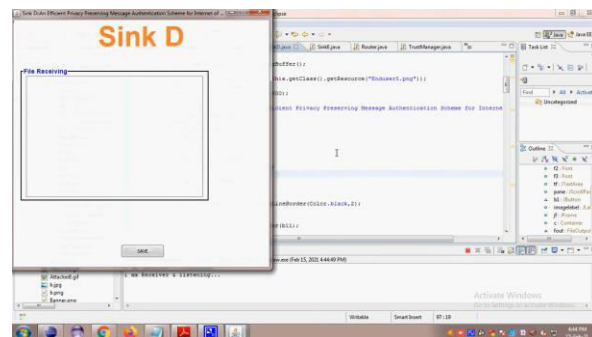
Sink D:An Efficient Privacy Preserving Message Authentication Scheme for Internet of ...

Sink D

File Receiving

save

lipse

SinkB.java Router.java TrustManager.java

Buffer();

this.getClass().getResource("Endusers.png"));

00);

cient Privacy Preserving Message Authentication Scheme for Interne

lineBorder(Color.black,2);

r(b1);

Task List

Find All Activat

Uncategorized

Outline

f2 : Font

f3 : Font

tf : TextArea

pane : ScrollPa

b1 : Button

imagelabel : JLa

jf : JFrame

c : Containe

fout : FileOutpu

w.exe (Feb 15, 2021 4:44:49 PM)

I am Receiver & listening...

Attacker8.gif

h.jpg

b.png

Banner.emz

Writable Smart Insert 97 : 18

Activate Windows

Go to Settings to activate Windows.

Java EE

4:44 PM